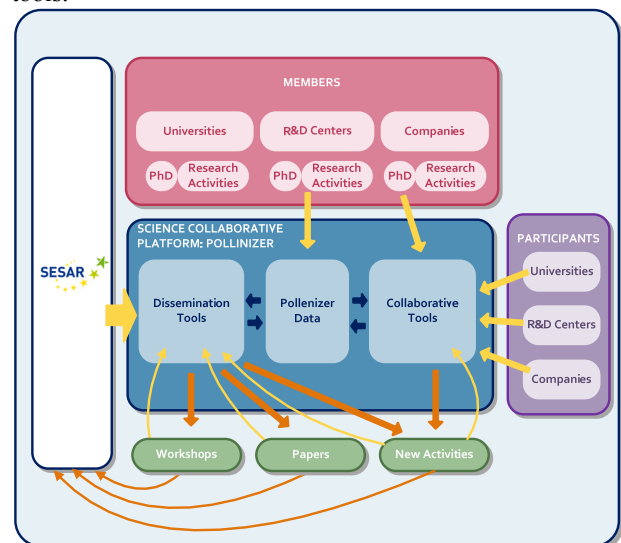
tools.

SESAR

MEMBERS

Universities

R&D Centers

Companies

PhD

Research Activities

PhD

Research Activities

PhD

Research Activities

SCIENCE COLLABORATIVE PLATFORM: POLLINIZER

Dissemination Tools

Pollenizer Data

Collaborative Tools

PARTICIPANTS

Universities

R&D Centers

Companies

Workshops

Papers

New Activities